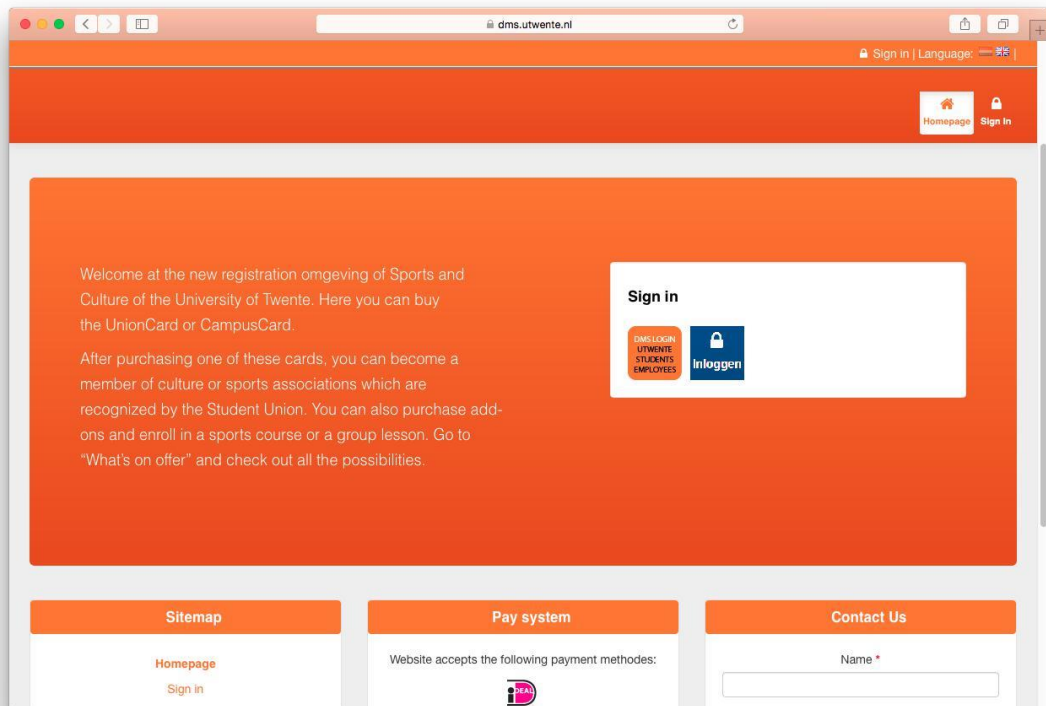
dms.utwente.nl

Sign in | Language:

Homepage Sign in

Welcome at the new registration omgeving of Sports and Culture of the University of Twente. Here you can buy the UnionCard or CampusCard.

After purchasing one of these cards, you can become a member of culture or sports associations which are recognized by the Student Union. You can also purchase add-ons and enroll in a sports course or a group lesson. Go to “What's on offer” and check out all the possibilities.

Sign in

DMS LOGIN UTWENTE STUDENTS EMPLOYEES

Inloggen

Sitemap

Homepage

Sign in

Pay system

Website accepts the following payment methodes:

iDEAL

Contact Us

Name *